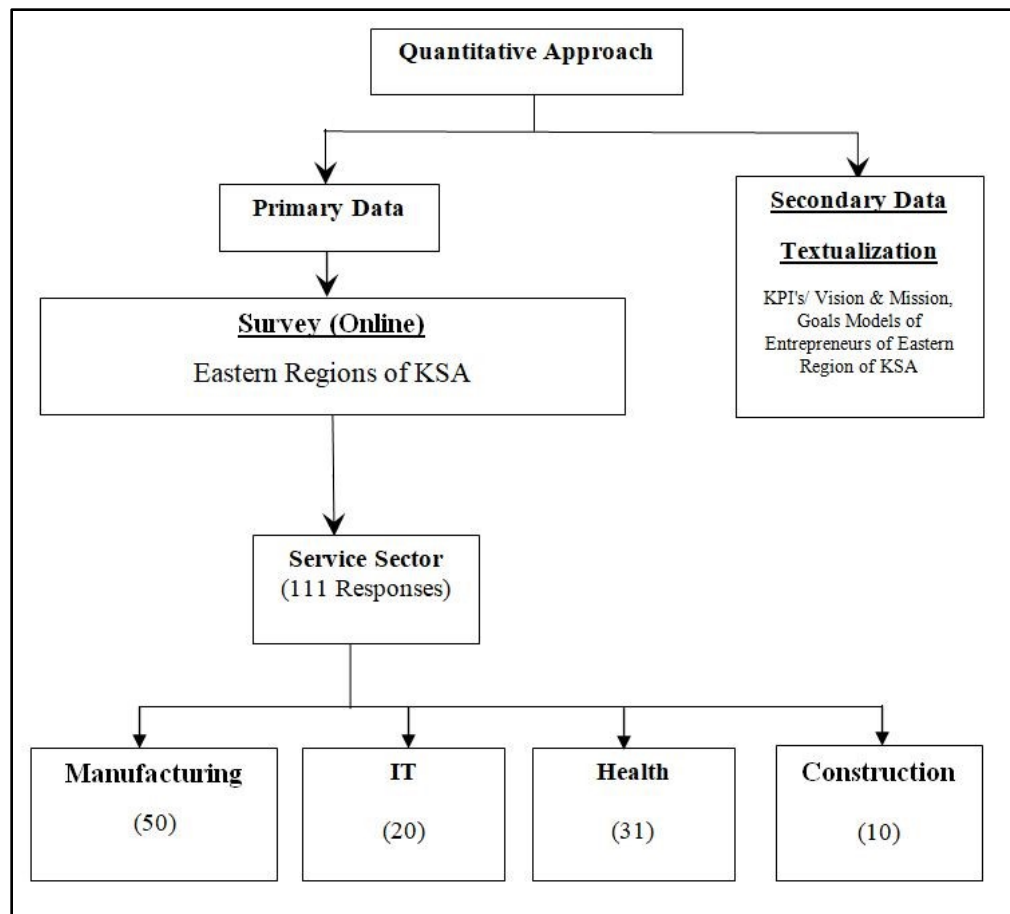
Quantitative Approach

Primary Data

Secondary Data

Textualization

KPI's/ Vision & Mission, Goals Models of Entrepreneurs of Eastern Region of KSA

Survey (Online)

Eastern Regions of KSA

Service Sector
(111 Responses)

Manufacturing
(50)

IT
(20)

Health
(31)

Construction
(10)